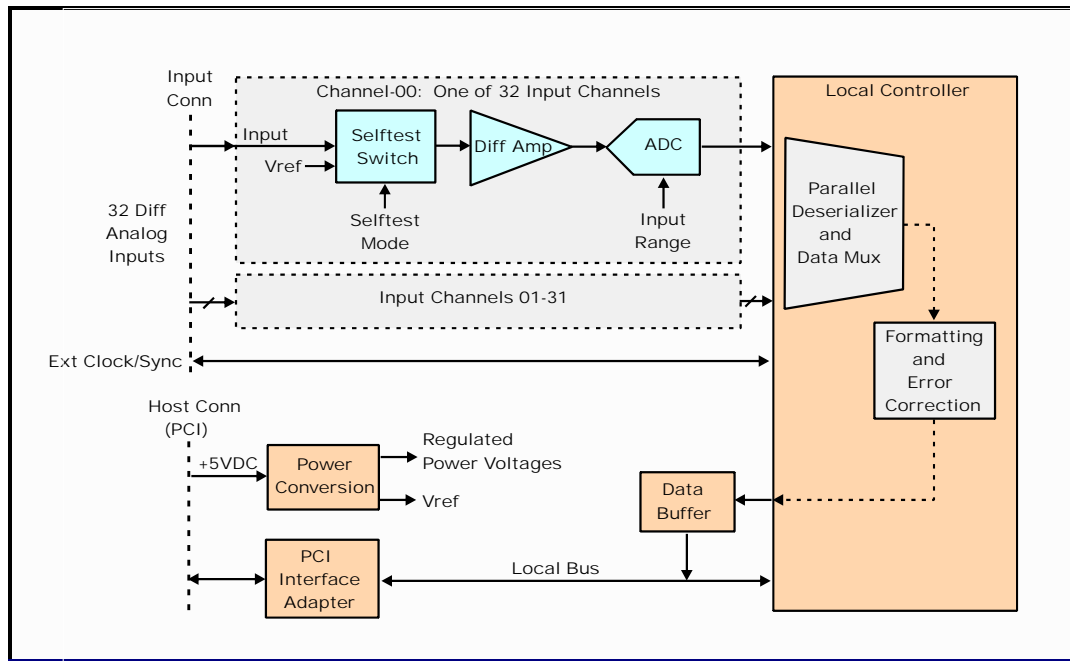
Input Conn

Channel-00: One of 32 Input Channels

Input

Vref

Selftest Switch

Selftest Mode

Diff Amp

ADC

Input Range

32 Diff Analog Inputs

Input Channels 01-31

Local Controller

Parallel Deserializer and Data Mux

Formatting and Error Correction

Ext Clock/Sync

Host Conn (PCI)

+5VDC

Power Conversion

Regulated Power Voltages

Vref

Data Buffer

PCI Interface Adapter

Local Bus